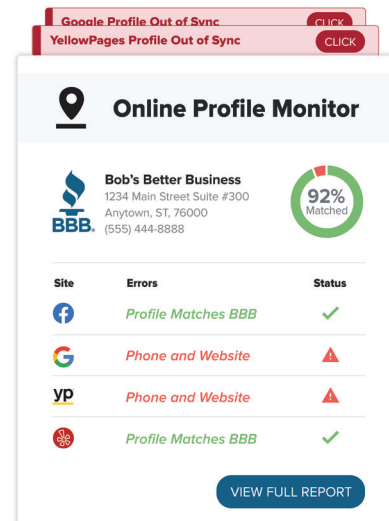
Google Profile Out of Sync CLICK

YellowPages Profile Out of Sync CLICK

Online Profile Monitor

BBB

Bob's Better Business
1234 Main Street Suite #300
Anytown, ST, 76000
(555) 444-8888

92%
Matched

| Site | Errors | Status |
|---|---|---|
| | Profile Matches BBB | ✓ |
| G | Phone and Website | ⚠ |
| yp | Phone and Website | ⚠ |
| | Profile Matches BBB | ✓ |

VIEW FULL REPORT